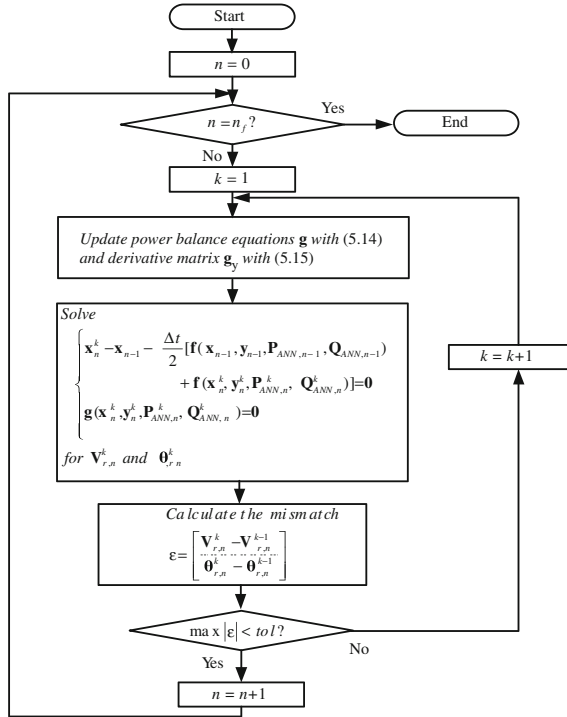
Start

$n = 0$

$n = n_f$?

Yes

End

No

$k = 1$

*Update power balance equations* $\mathbf{g}$ *with* (5.14) *and derivative matrix* $\mathbf{g}_y$ *with* (5.15)

*Solve*

$\begin{cases} \mathbf{x}_n^k - \mathbf{x}_{n-1} - \frac{\Delta t}{2}[\mathbf{f}(\mathbf{x}_{n-1}, \mathbf{y}_{n-1}, \mathbf{P}_{ANN,n-1}, \mathbf{Q}_{ANN,n-1}) \\ \quad + \mathbf{f}(\mathbf{x}_n^k, \mathbf{y}_n^k, \mathbf{P}_{ANN,n}^k, \mathbf{Q}_{ANN,n}^k)] = \mathbf{0} \\ \mathbf{g}(\mathbf{x}_n^k, \mathbf{y}_n^k, \mathbf{P}_{ANN,n}^k, \mathbf{Q}_{ANN,n}^k) = \mathbf{0} \end{cases}$

*for* $\mathbf{V}_{r,n}^k$ *and* $\boldsymbol{\theta}_{r,n}^k$

$k = k+1$

*Calculate the mismatch*

$\boldsymbol{\varepsilon} = \begin{bmatrix} \mathbf{V}_{r,n}^k - \mathbf{V}_{r,n}^{k-1} \\ \boldsymbol{\theta}_{r,n}^k - \boldsymbol{\theta}_{r,n}^{k-1} \end{bmatrix}$

$\max|\boldsymbol{\varepsilon}| < tol$?

No

Yes

$n = n+1$